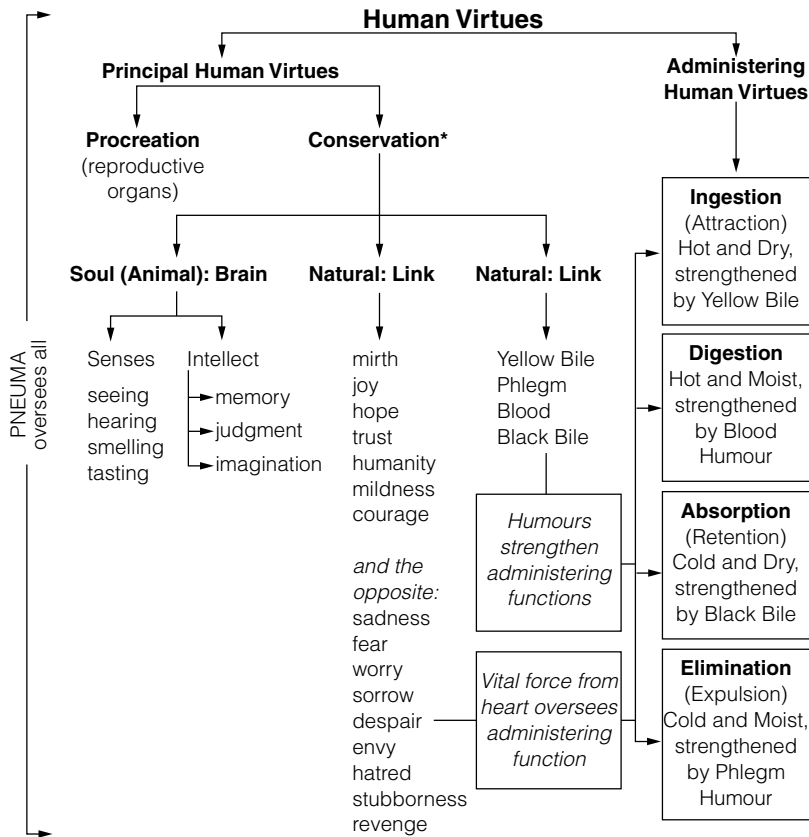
Human Virtues

PNEUMA oversees all

Principal Human Virtues

Administering Human Virtues

Procreation (reproductive organs)

Conservation*

Soul (Animal): Brain

Natural: Link

Natural: Link

Senses
seeing
hearing
smelling
tasting

Intellect
memory
judgment
imagination

mirth
joy
hope
trust
humanity
mildness
courage

*and the opposite:*
sadness
fear
worry
sorrow
despair
envy
hatred
stubborness
revenge

Yellow Bile
Phlegm
Blood
Black Bile

*Humours strengthen administering functions*

*Vital force from heart oversees administering function*

Ingestion
(Attraction)
Hot and Dry, strengthened by Yellow Bile

Digestion
Hot and Moist, strengthened by Blood Humour

Absorption
(Retention)
Cold and Dry, strengthened by Black Bile

Elimination
(Expulsion)
Cold and Moist, strengthened by Phlegm Humour